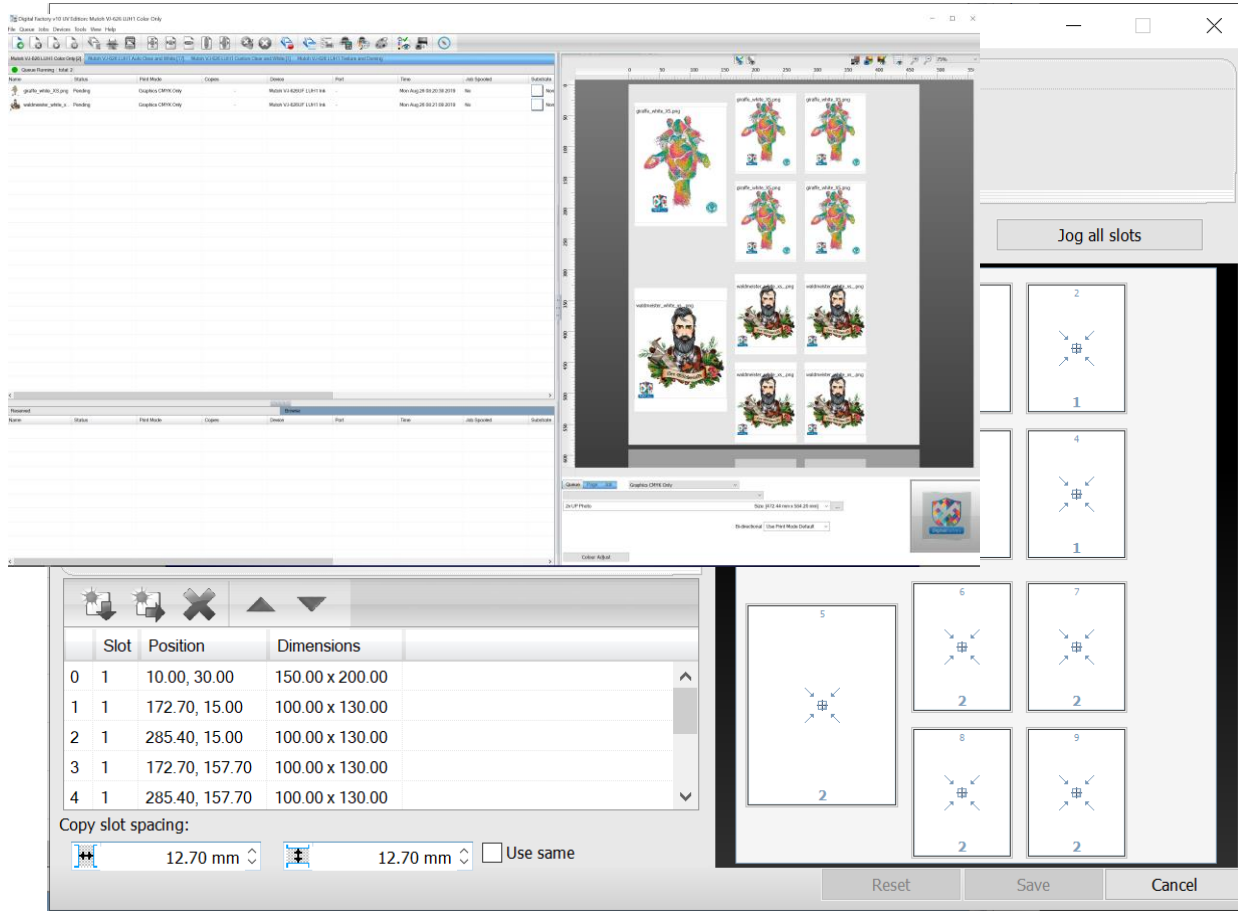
Digital Factory v10 UV Edition: Mutoh VJ-626 LUH1 Color Only
File Queue Jobs Devices Tools View Help

Mutoh VJ-626 LUH1 Color Only [2]

Queue Running Total: 2

| Name | Status | Print Mode | Copies | Device | Port | Time | Job Spooled | Substrate |
|---|---|---|---|---|---|---|---|---|
| giraffe_white_XS.png | Pending | Graphics CMYK Only | - | Mutoh VJ-626UF LUH1 Ink | - | Mon Aug 28 04:20:38 2018 | No | |
| waldmeister_white_x... | Pending | Graphics CMYK Only | - | Mutoh VJ-626UF LUH1 Ink | - | Mon Aug 28 04:21:08 2018 | No | |

Reserved
Browse

| Name | Status | Print Mode | Copies | Device | Port | Time | Job Spooled | Substrate |
|---|---|---|---|---|---|---|---|---|

75%

giraffe_white_XS.png
waldmeister_white_xs_.png

Queue Page Job
Graphics CMYK Only
2x UP Photo
Size (472.44 mm x 504.25 mm)
Bidirectional Use Print Mode Default
Colour Adjust

Jog all slots

| | Slot | Position | Dimensions |
|---|---|---|---|
| 0 | 1 | 10.00, 30.00 | 150.00 x 200.00 |
| 1 | 1 | 172.70, 15.00 | 100.00 x 130.00 |
| 2 | 1 | 285.40, 15.00 | 100.00 x 130.00 |
| 3 | 1 | 172.70, 157.70 | 100.00 x 130.00 |
| 4 | 1 | 285.40, 157.70 | 100.00 x 130.00 |

Copy slot spacing:
12.70 mm 12.70 mm Use same

2
1
4
1
5
2
6
2
7
2
8
2
9
2

Reset Save Cancel